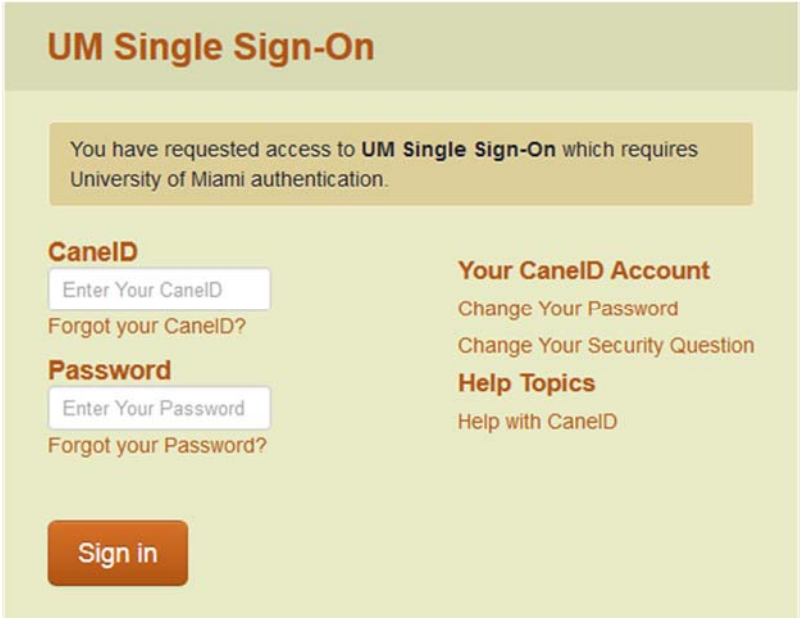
UM Single Sign-On

You have requested access to **UM Single Sign-On** which requires University of Miami authentication.

CaneID

Enter Your CaneID

Forgot your CaneID?

Password

Enter Your Password

Forgot your Password?

Sign in

Your CaneID Account

Change Your Password

Change Your Security Question

Help Topics

Help with CaneID